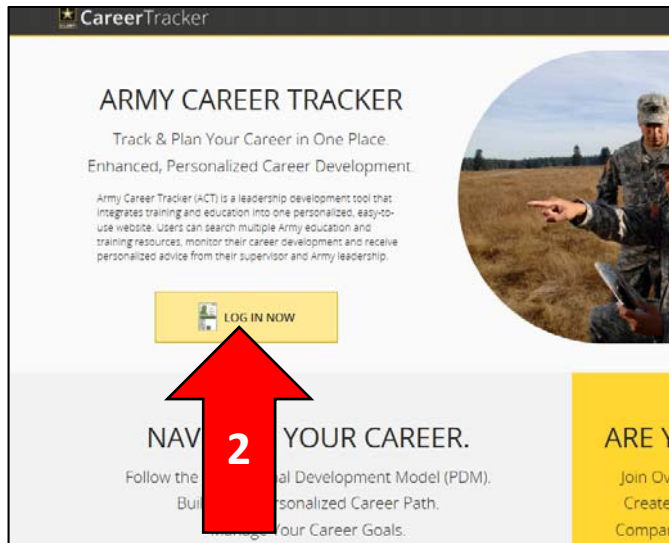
CareerTracker

ARMY CAREER TRACKER

Track & Plan Your Career in One Place.

Enhanced, Personalized Career Development.

Army Career Tracker (ACT) is a leadership development tool that integrates training and education into one personalized, easy-to-use website. Users can search multiple Army education and training resources, monitor their career development and receive personalized advice from their supervisor and Army leadership.

LOG IN NOW

2

NAV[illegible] YOUR CAREER.

Follow the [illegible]al Development Model (PDM).

Buil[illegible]rsonalized Career Path.

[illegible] Your Career Goals.

ARE Y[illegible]

Join Ov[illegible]

Create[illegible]

Compa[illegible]